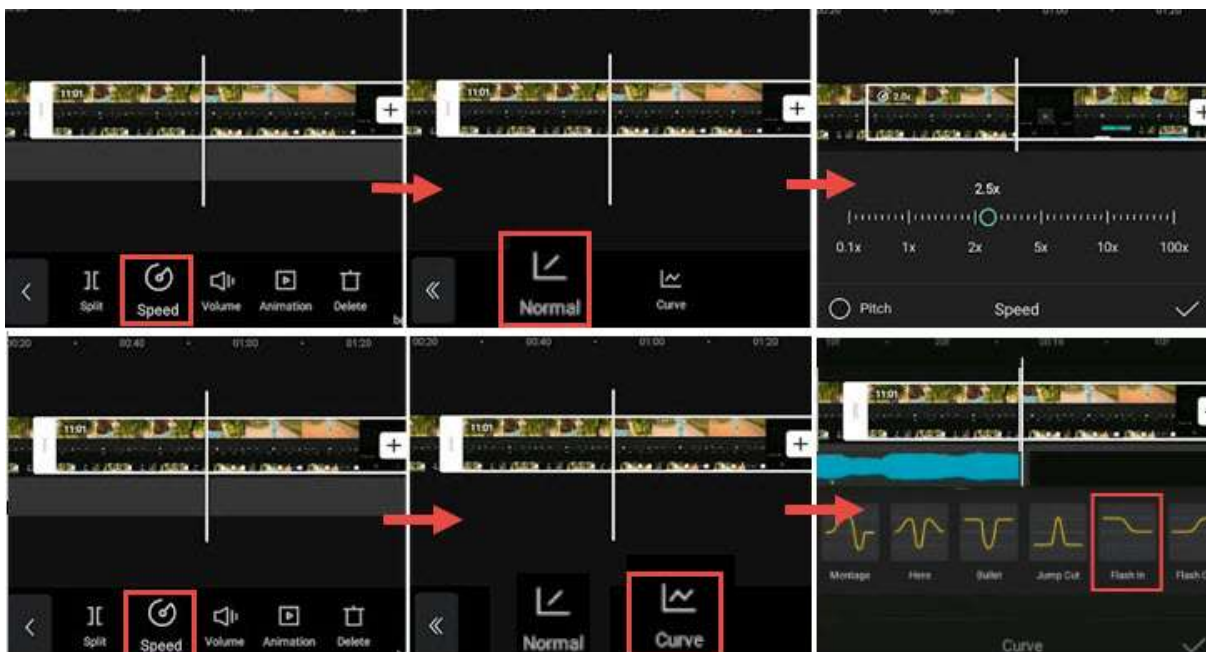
11:01
+
Split
Speed
Volume
Animation
Delete

11:01
+
Normal
Curve

2.5x
+
2.5x
0.1x
1x
2x
5x
10x
100x
Pitch
Speed

00:20
00:40
01:00
01:20
11:01
+
Split
Speed
Volume
Animation
Delete

00:20
00:40
01:00
01:20
11:01
+
Normal
Curve

11:01
Montage
Hero
Bullet
Jump Cut
Flash In
Flash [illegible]
Curve